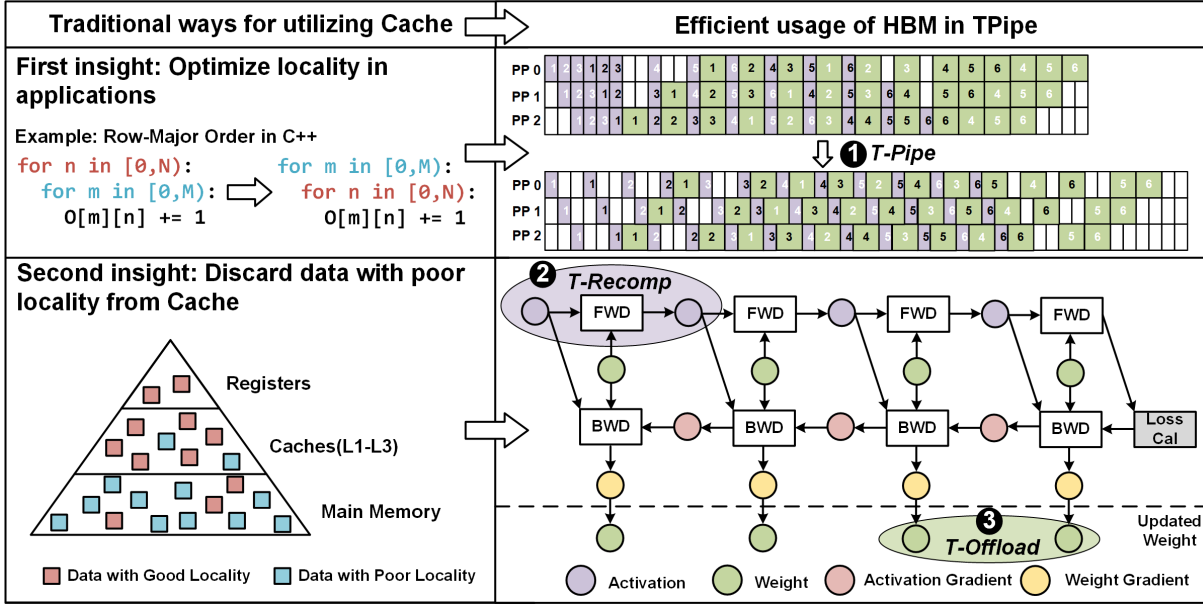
Traditional ways for utilizing Cache

Efficient usage of HBM in TPipe

First insight: Optimize locality in applications

Example: Row-Major Order in C++

for n in [0,N):
  for m in [0,M):
    O[m][n] += 1

for m in [0,M):
  for n in [0,N):
    O[m][n] += 1

PP 0 1 2 3 1 2 3 4 5 1 6 2 4 3 5 1 6 2 3 4 5 6 4 5 6
PP 1 1 2 3 1 2 3 4 1 4 2 5 3 6 1 4 2 5 3 6 4 5 6 4 5 6
PP 2 1 2 3 1 2 3 4 1 4 2 5 3 6 2 6 3 4 5 5 6 6

❶ T-Pipe

PP 0 1 1 2 2 1 3 3 2 4 1 4 3 5 2 5 4 6 3 6 5 4 6 5 6
PP 1 1 1 2 2 1 2 3 3 2 4 1 3 4 2 5 4 5 3 6 5 6 4 6 5 6
PP 2 1 1 2 2 1 2 3 3 1 3 4 2 4 4 5 3 5 5 6 4 6 6 5 6

Second insight: Discard data with poor locality from Cache

Registers

Caches(L1-L3)

Main Memory

Data with Good Locality  Data with Poor Locality

❷ T-Recomp

FWD FWD FWD FWD

BWD BWD BWD BWD

Loss Cal

❸ T-Offload

Updated Weight

Activation  Weight  Activation Gradient  Weight Gradient